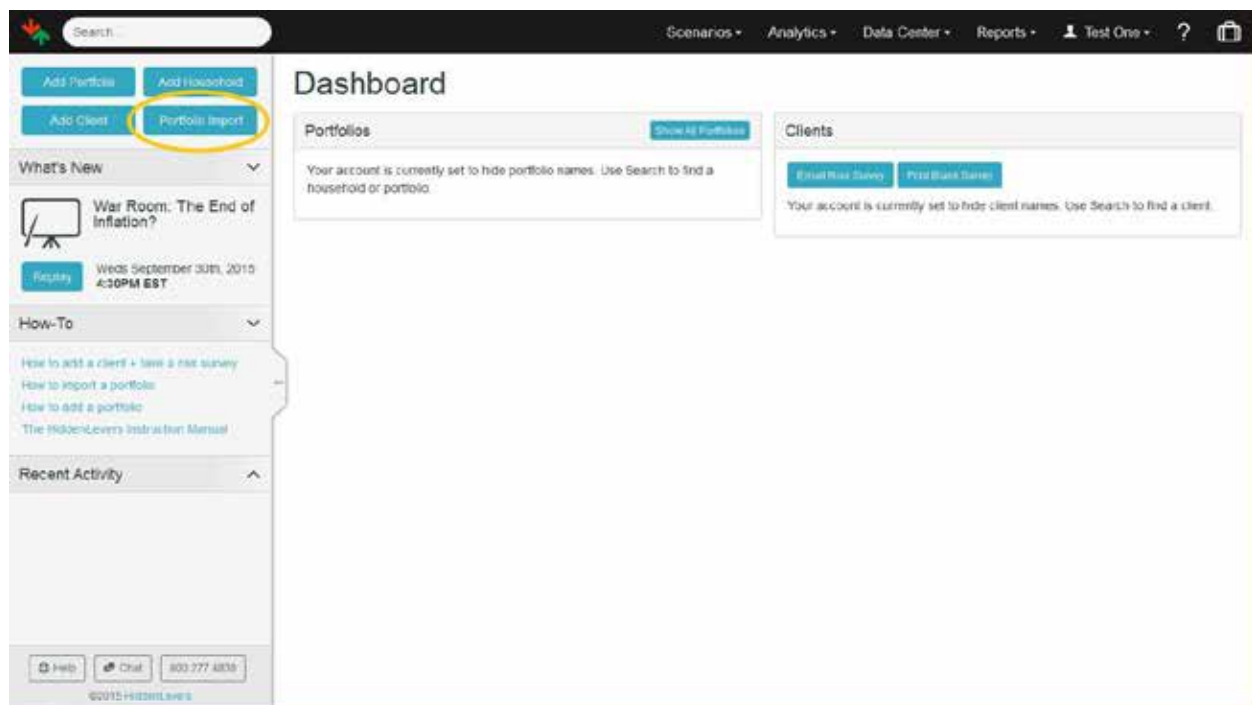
Search...

Scenarios ▾ Analytics ▾ Data Center ▾ Reports ▾ Test One ▾ ?

Add Portfolio Add Household
Add Client Portfolio Import

What's New

War Room: The End of Inflation?

Replay Weds September 30th, 2015 4:30PM EST

How-To

How to add a client + take a risk survey
How to import a portfolio
How to add a portfolio
The HiddenLevers Instruction Manual

Recent Activity

Help Chat 800.777.4838
©2015 HiddenLevers

Dashboard

Portfolios
Show All Portfolios

Your account is currently set to hide portfolio names. Use Search to find a household or portfolio.

Clients
Email Risk Survey Print Blank Survey

Your account is currently set to hide client names. Use Search to find a client.